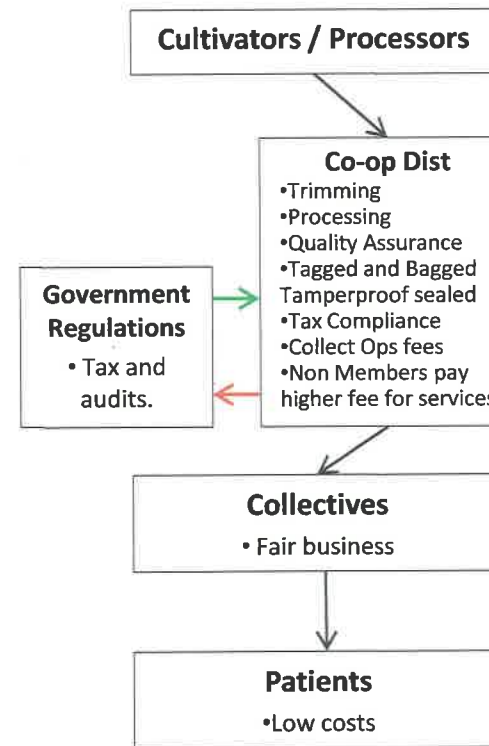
Cultivators / Processors

Co-op Dist
•Trimming
•Processing
•Quality Assurance
•Tagged and Bagged Tamperproof sealed
•Tax Compliance
•Collect Ops fees
•Non Members pay higher fee for service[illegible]

Government Regulations
• Tax and audits.

Collectives
• Fair business

Patients
•Low costs